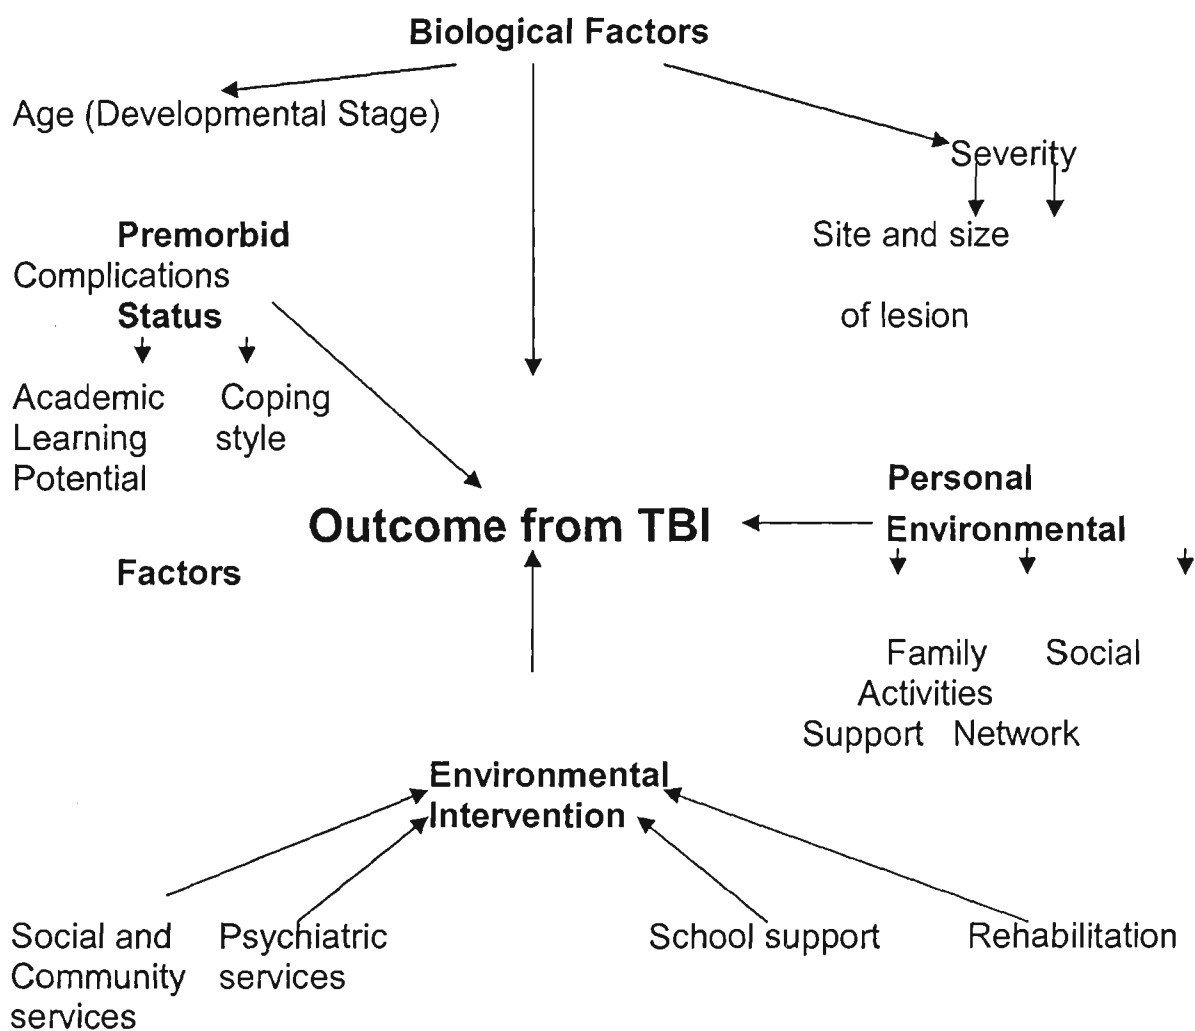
Biological Factors

Age (Developmental Stage)

Severity

Site and size

of lesion

Premorbid
Complications
Status

Academic Learning Potential

Coping style

Personal

Environmental

Outcome from TBI

Factors

Family Support

Activities

Social Network

Environmental Intervention

Social and Community services

Psychiatric services

School support

Rehabilitation